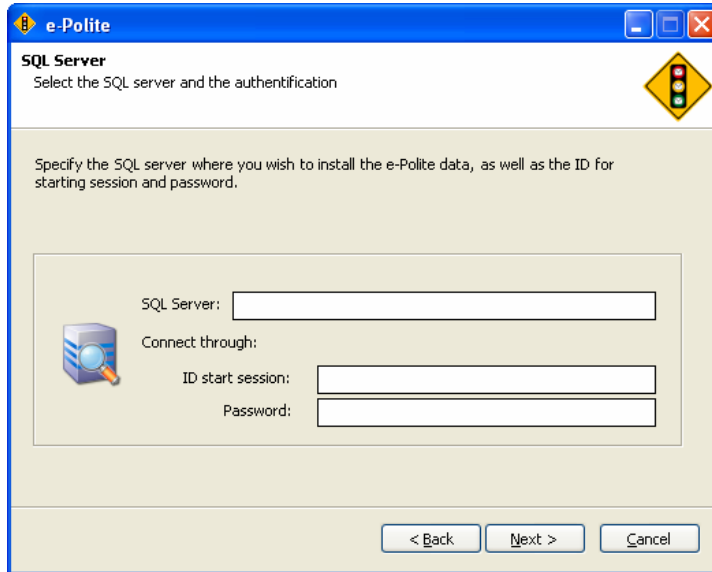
e-Polite

SQL Server
Select the SQL server and the authentification

Specify the SQL server where you wish to install the e-Polite data, as well as the ID for starting session and password.

SQL Server:

Connect through:

ID start session:

Password:

< Back

Next >

Cancel